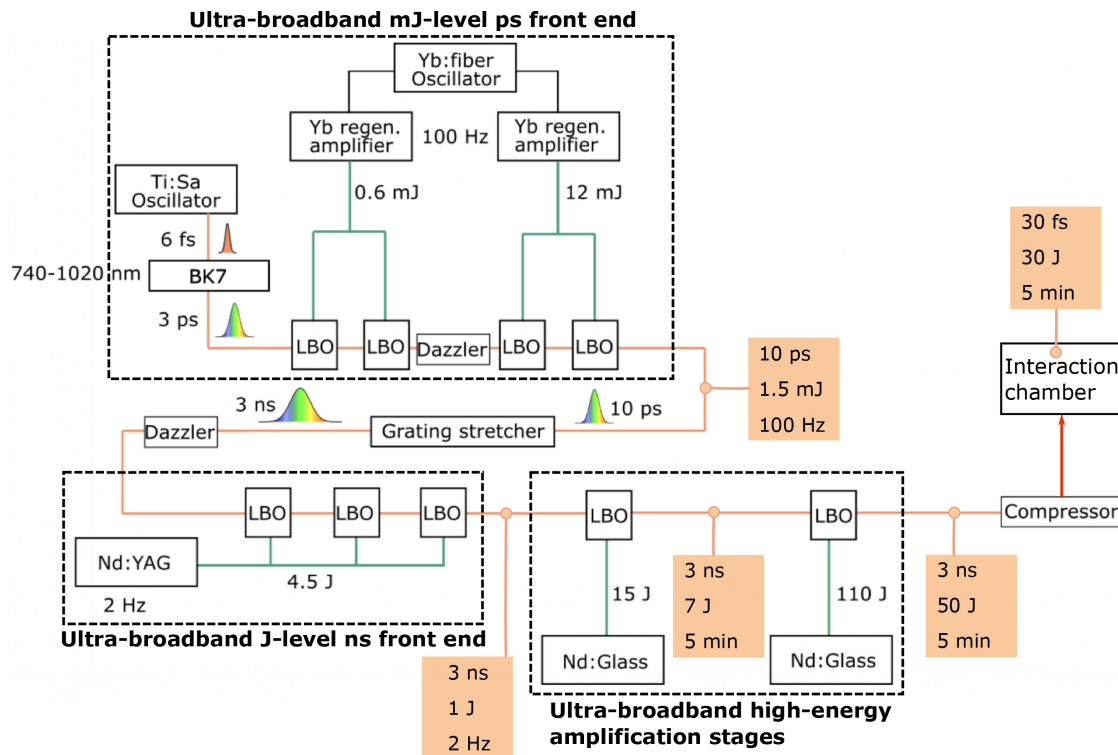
Ultra-broadband mJ-level ps front end

Yb:fiber Oscillator

Yb regen. amplifier

100 Hz

Yb regen. amplifier

0.6 mJ

12 mJ

Ti:Sa Oscillator

6 fs

740-1020 nm

BK7

3 ps

LBO

LBO

Dazzler

LBO

LBO

30 fs

30 J

5 min

Interaction chamber

10 ps

1.5 mJ

100 Hz

3 ns

10 ps

Dazzler

Grating stretcher

LBO

LBO

LBO

Nd:YAG

4.5 J

2 Hz

Ultra-broadband J-level ns front end

LBO

15 J

Nd:Glass

3 ns

7 J

5 min

LBO

110 J

Nd:Glass

3 ns

50 J

5 min

Compressor

3 ns

1 J

2 Hz

Ultra-broadband high-energy amplification stages